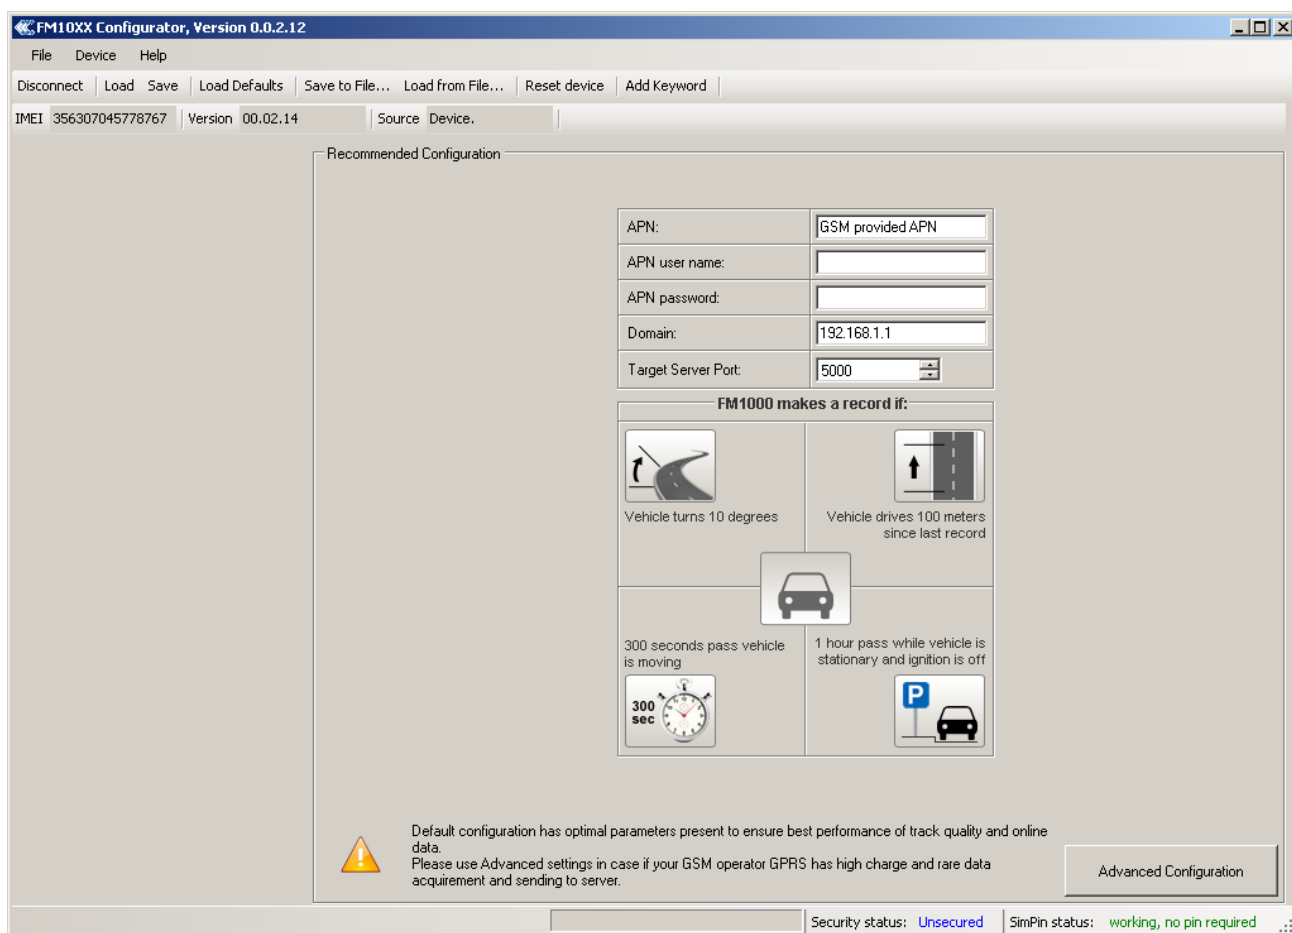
FM10XX Configurator, Version 0.0.2.12

File Device Help

Disconnect | Load Save | Load Defaults | Save to File... Load from File... | Reset device | Add Keyword

IMEI 356307045778767 | Version 00.02.14 | Source Device.

Recommended Configuration

| APN: | GSM provided APN |
|---|---|
| APN user name: | |
| APN password: | |
| Domain: | 192.168.1.1 |
| Target Server Port: | 5000 |

FM1000 makes a record if:

Vehicle turns 10 degrees

Vehicle drives 100 meters since last record

300 seconds pass vehicle is moving

300 sec

1 hour pass while vehicle is stationary and ignition is off

P

Default configuration has optimal parameters present to ensure best performance of track quality and online data.
Please use Advanced settings in case if your GSM operator GPRS has high charge and rare data acquirement and sending to server.

Advanced Configuration

Security status: Unsecured | SimPin status: working, no pin required